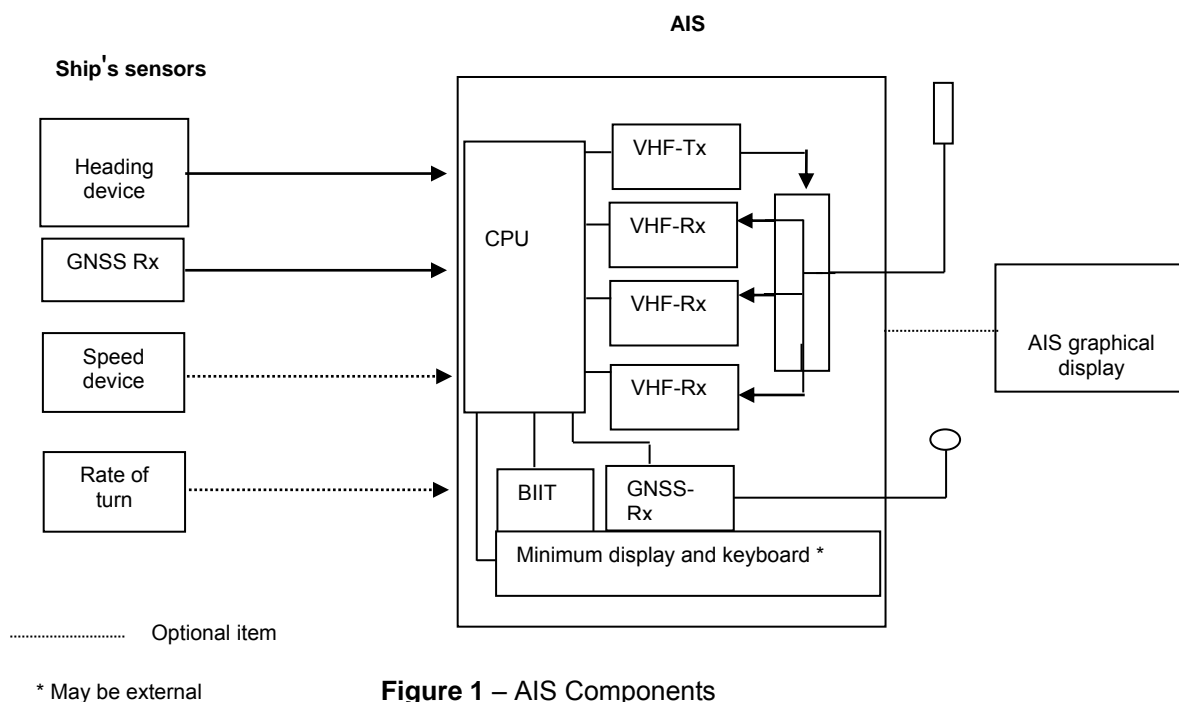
AIS

Ship's sensors

Heading device

GNSS Rx

Speed device

Rate of turn

CPU

VHF-Tx

VHF-Rx

VHF-Rx

VHF-Rx

AIS graphical display

BIIT

GNSS-Rx

Minimum display and keyboard *

Optional item

* May be external

**Figure 1** – AIS Components